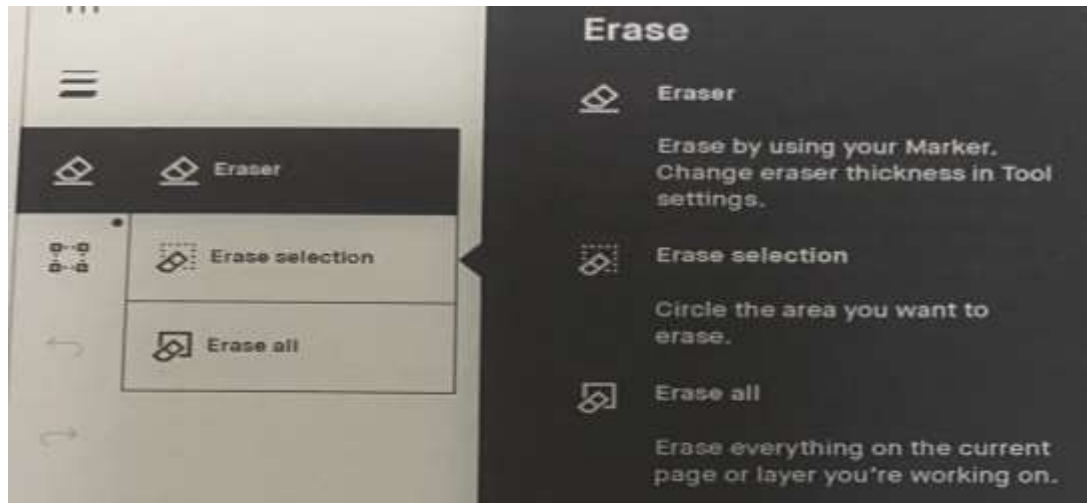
Eraser

Erase selection

Erase all

Erase

Eraser

Erase by using your Marker. Change eraser thickness in Tool settings.

Erase selection

Circle the area you want to erase.

Erase all

Erase everything on the current page or layer you're working on.